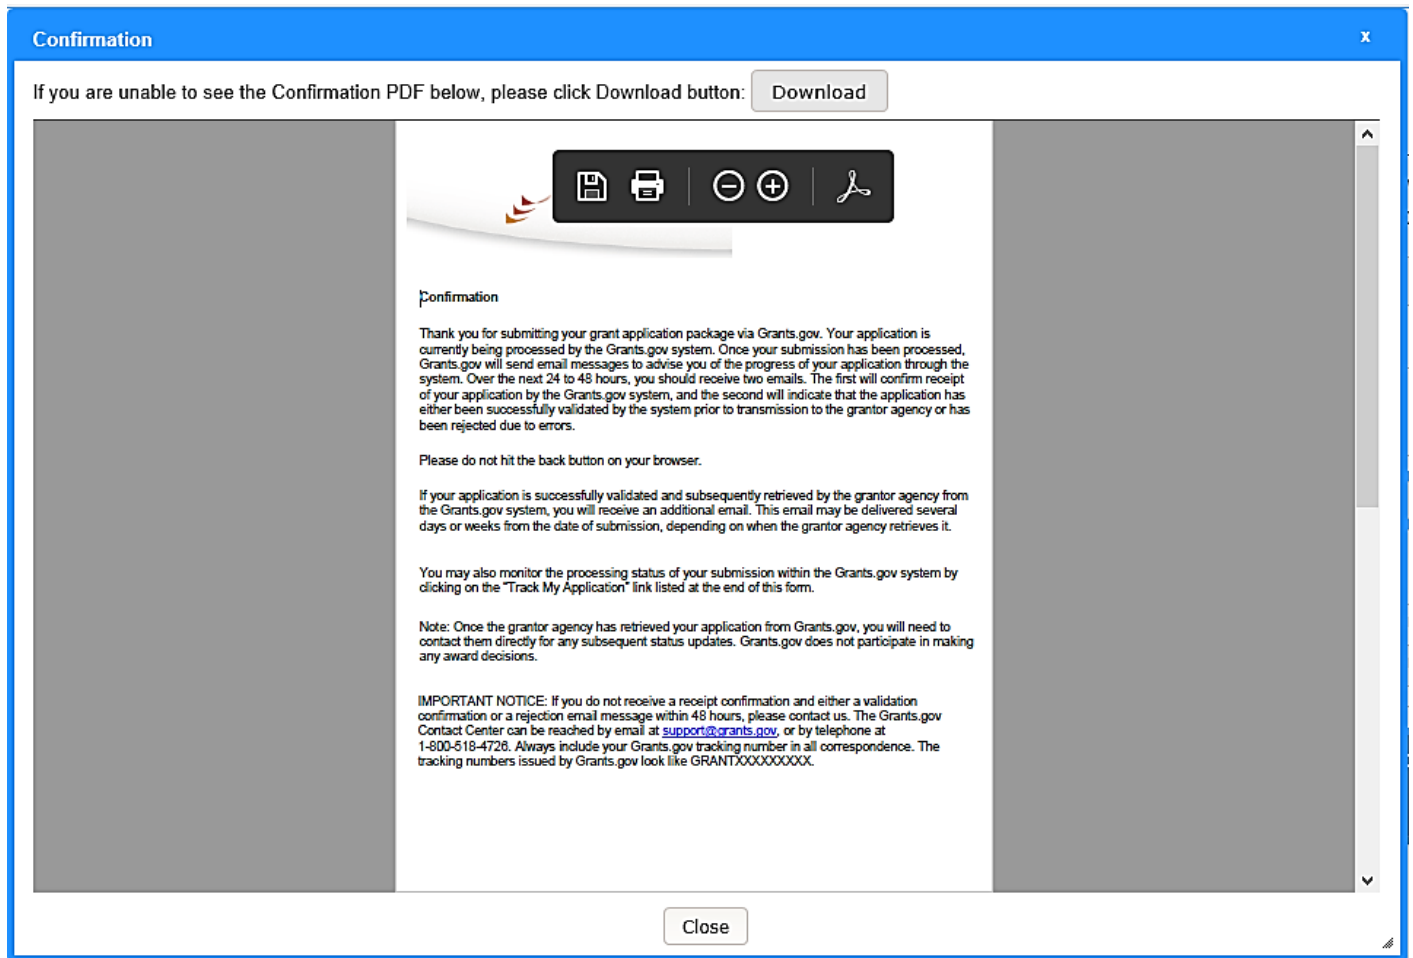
Confirmation

x

If you are unable to see the Confirmation PDF below, please click Download button: Download

Confirmation

Thank you for submitting your grant application package via Grants.gov. Your application is currently being processed by the Grants.gov system. Once your submission has been processed, Grants.gov will send email messages to advise you of the progress of your application through the system. Over the next 24 to 48 hours, you should receive two emails. The first will confirm receipt of your application by the Grants.gov system, and the second will indicate that the application has either been successfully validated by the system prior to transmission to the grantor agency or has been rejected due to errors.

Please do not hit the back button on your browser.

If your application is successfully validated and subsequently retrieved by the grantor agency from the Grants.gov system, you will receive an additional email. This email may be delivered several days or weeks from the date of submission, depending on when the grantor agency retrieves it.

You may also monitor the processing status of your submission within the Grants.gov system by clicking on the "Track My Application" link listed at the end of this form.

Note: Once the grantor agency has retrieved your application from Grants.gov, you will need to contact them directly for any subsequent status updates. Grants.gov does not participate in making any award decisions.

IMPORTANT NOTICE: If you do not receive a receipt confirmation and either a validation confirmation or a rejection email message within 48 hours, please contact us. The Grants.gov Contact Center can be reached by email at support@grants.gov, or by telephone at 1-800-518-4726. Always include your Grants.gov tracking number in all correspondence. The tracking numbers issued by Grants.gov look like GRANTXXXXXXXX.

Close